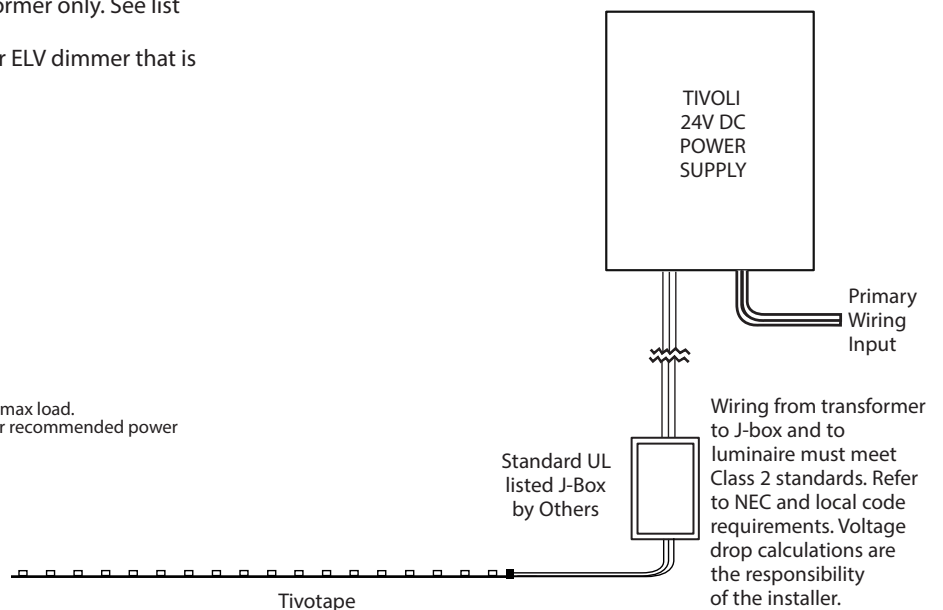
rmer only. See list

r ELV dimmer that is

TIVOLI
24V DC
POWER
SUPPLY

Primary
Wiring
Input

max load.
r recommended power

Wiring from transformer to J-box and to luminaire must meet Class 2 standards. Refer to NEC and local code requirements. Voltage drop calculations are the responsibility of the installer.

Standard UL
listed J-Box
by Others

Tivotape